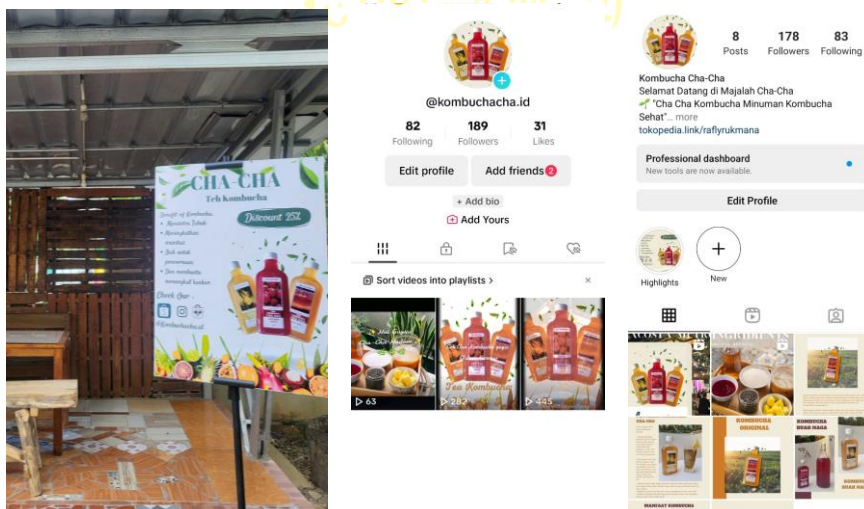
CHA-CHA
Teh Kombucha
Discount 25%
Benefit of Kombucha
• Menurunkan berat badan
• Meningkatkan imunitas
• Baik untuk pencernaan
• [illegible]
Check Our :
@kombuchacha.id

@kombuchacha.id
82 Following
189 Followers
31 Likes
Edit profile
Add friends 2
+ Add bio
Add Yours
Sort videos into playlists >
×
63
282
445
Tea Kombucha

8 Posts
178 Followers
83 Following
Kombucha Cha-Cha
Selamat Datang di Majalah Cha-Cha
"Cha Cha Kombucha Minuman Kombucha Sehat"... more
tokopedia.link/raflyrukmana
Professional dashboard
New tools are now available.
Edit Profile
Highlights
New
KOMBUCHA ORIGINAL
KOMBUCHA BUAH NAGA